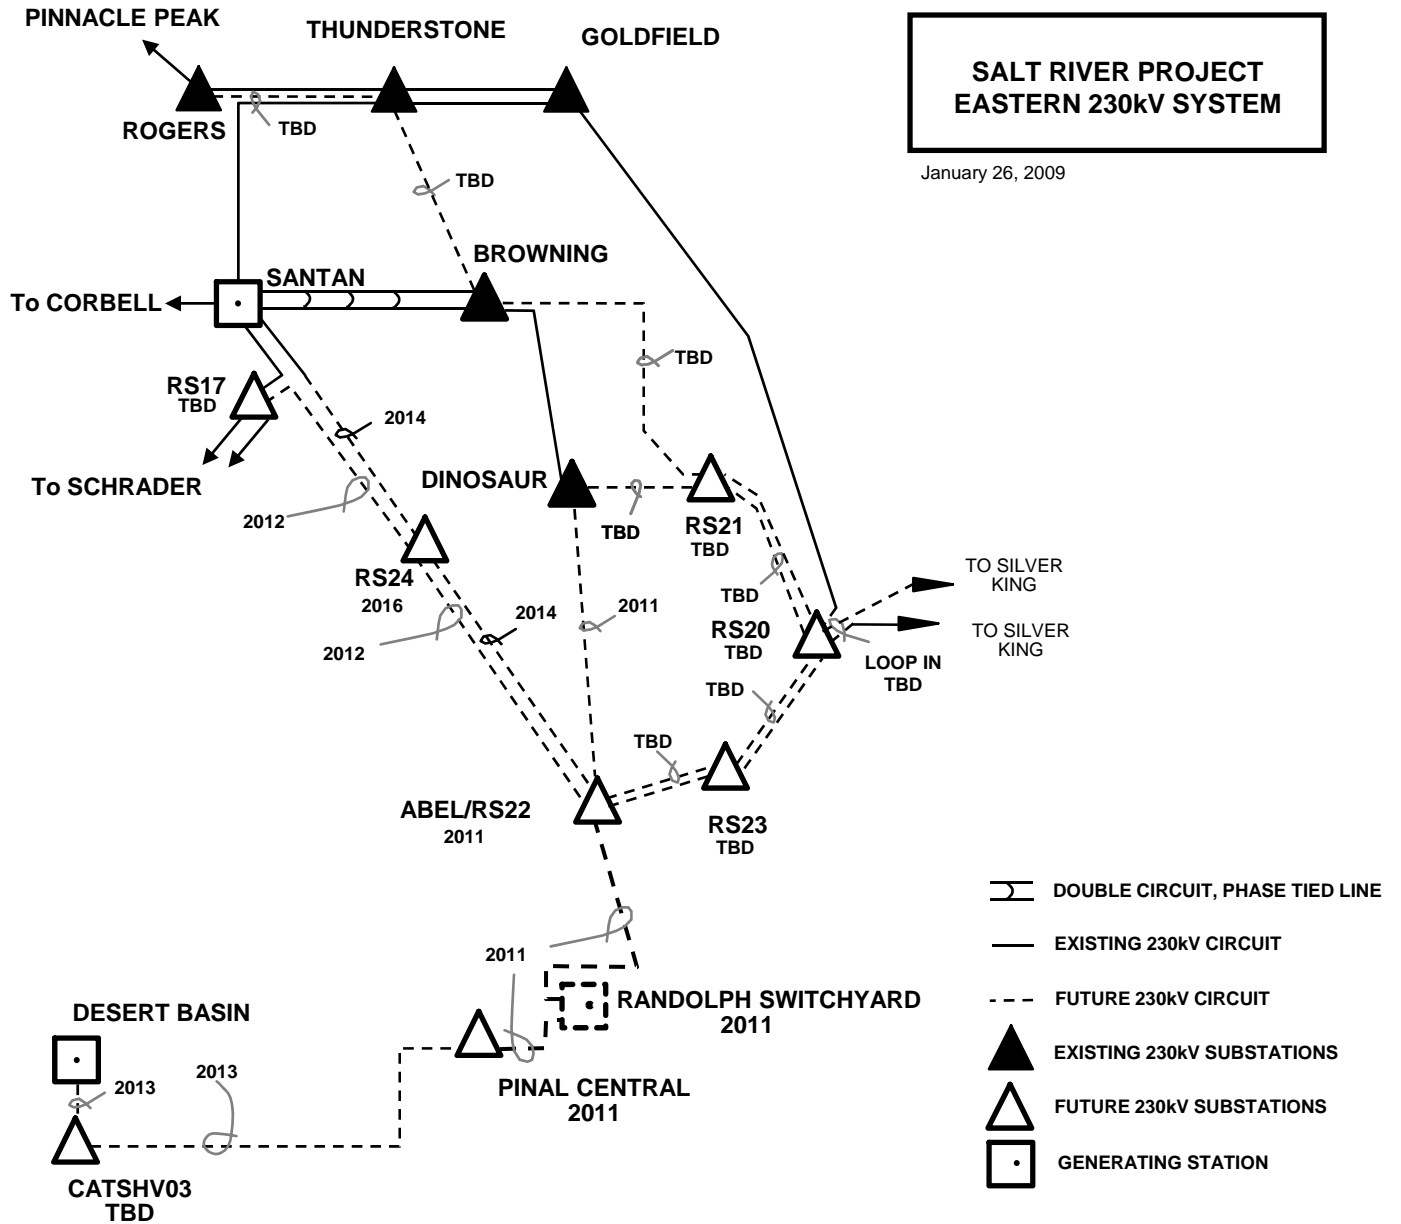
SALT RIVER PROJECT
EASTERN 230kV SYSTEM

January 26, 2009

PINNACLE PEAK

THUNDERSTONE

GOLDFIELD

ROGERS

TBD

TBD

BROWNING

SANTAN

To CORBELL

TBD

RS17
TBD

2014

To SCHRADER

DINOSAUR

RS21
TBD

TBD

2012

RS24
2016

2014

2011

TBD

TO SILVER KING

TO SILVER KING

RS20
TBD

LOOP IN
TBD

2012

TBD

TBD

ABEL/RS22
2011

RS23
TBD

DOUBLE CIRCUIT, PHASE TIED LINE

EXISTING 230kV CIRCUIT

FUTURE 230kV CIRCUIT

EXISTING 230kV SUBSTATIONS

FUTURE 230kV SUBSTATIONS

GENERATING STATION

2011

RANDOLPH SWITCHYARD
2011

DESERT BASIN

2013

2013

PINAL CENTRAL
2011

CATSHV03
TBD